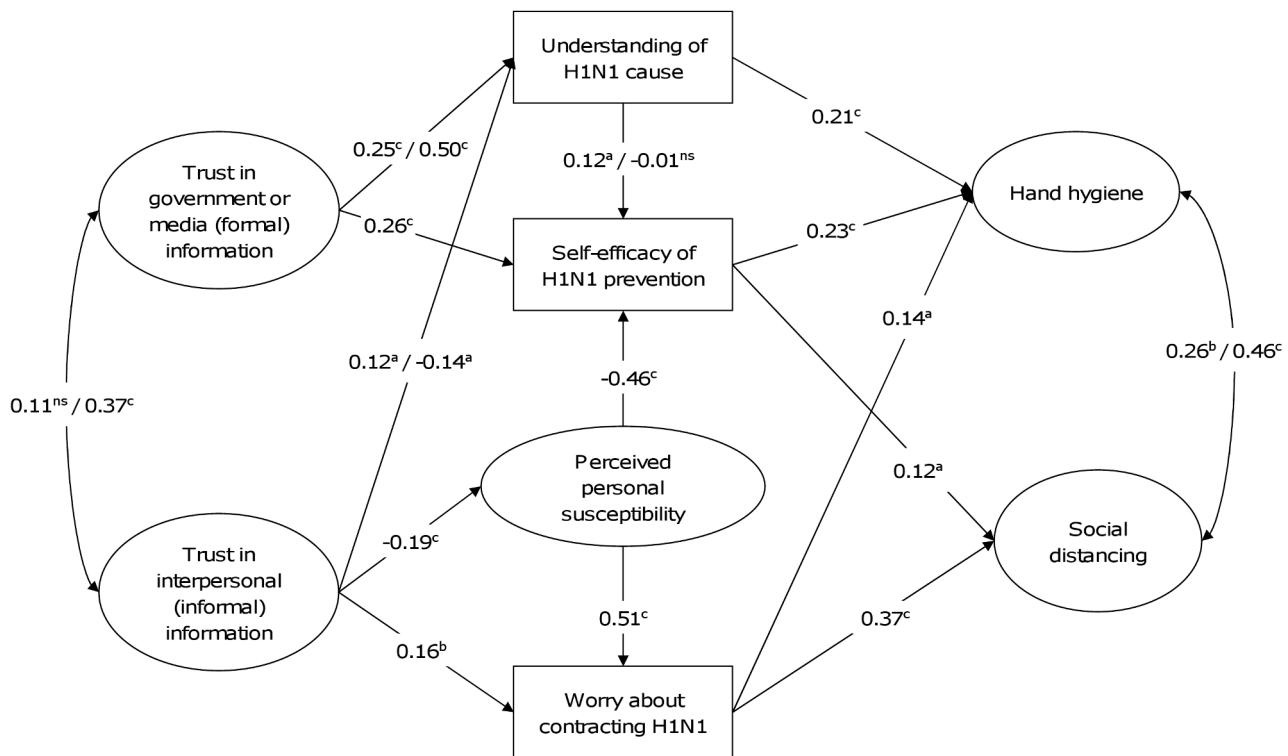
Understanding of H1N1 cause

Trust in government or media (formal) information

$0.25^{c}$ / $0.50^{c}$

$0.26^{c}$

$0.12^{a}$ / $-0.01^{ns}$

$0.21^{c}$

Hand hygiene

Self-efficacy of H1N1 prevention

$0.23^{c}$

$0.14^{a}$

$0.12^{a}$ / $-0.14^{a}$

$-0.46^{c}$

$0.26^{b}$ / $0.46^{c}$

$0.11^{ns}$ / $0.37^{c}$

Perceived personal susceptibility

$0.12^{a}$

Social distancing

Trust in interpersonal (informal) information

$-0.19^{c}$

$0.51^{c}$

$0.37^{c}$

$0.16^{b}$

Worry about contracting H1N1